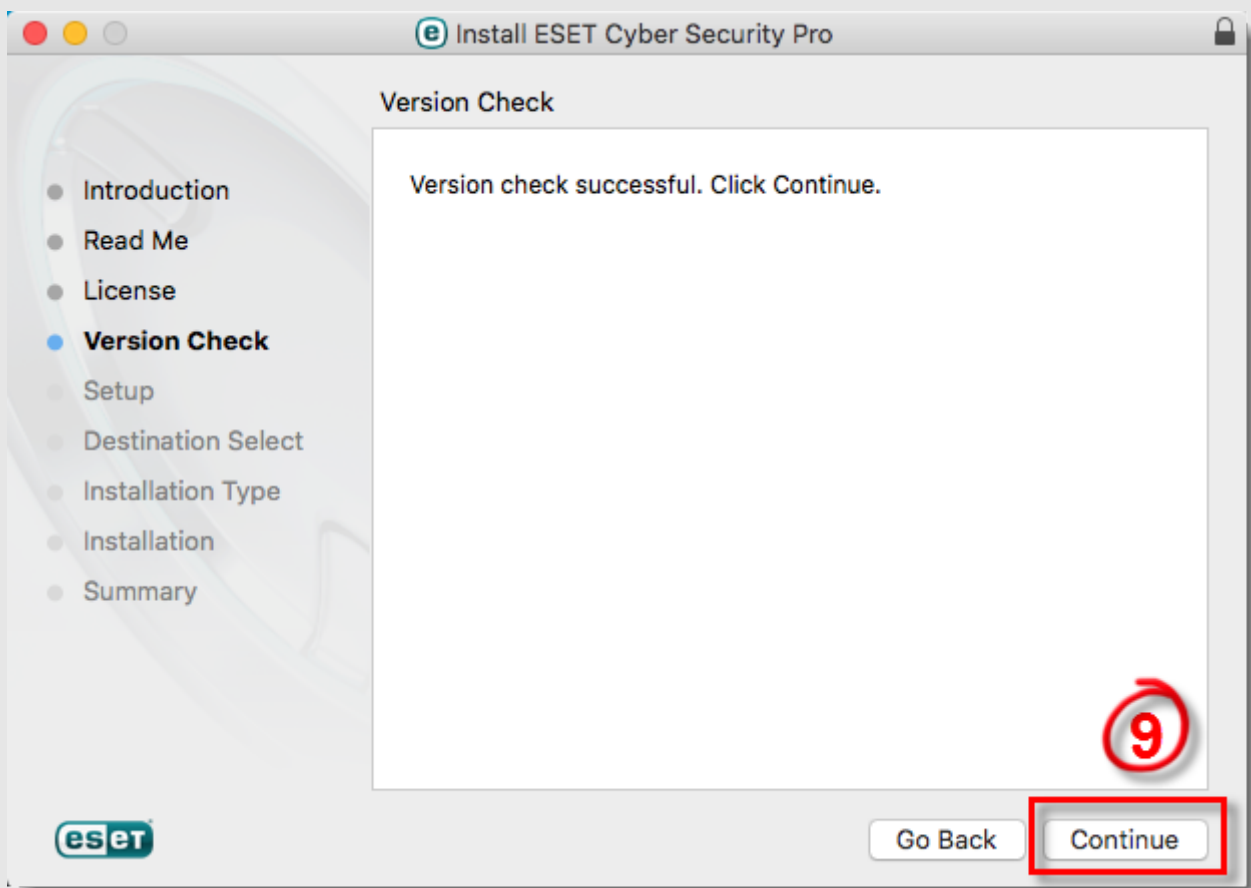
Install ESET Cyber Security Pro

Version Check

Introduction
Read Me
License
Version Check
Setup
Destination Select
Installation Type
Installation
Summary

Version check successful. Click Continue.

9

eset

Go Back

Continue